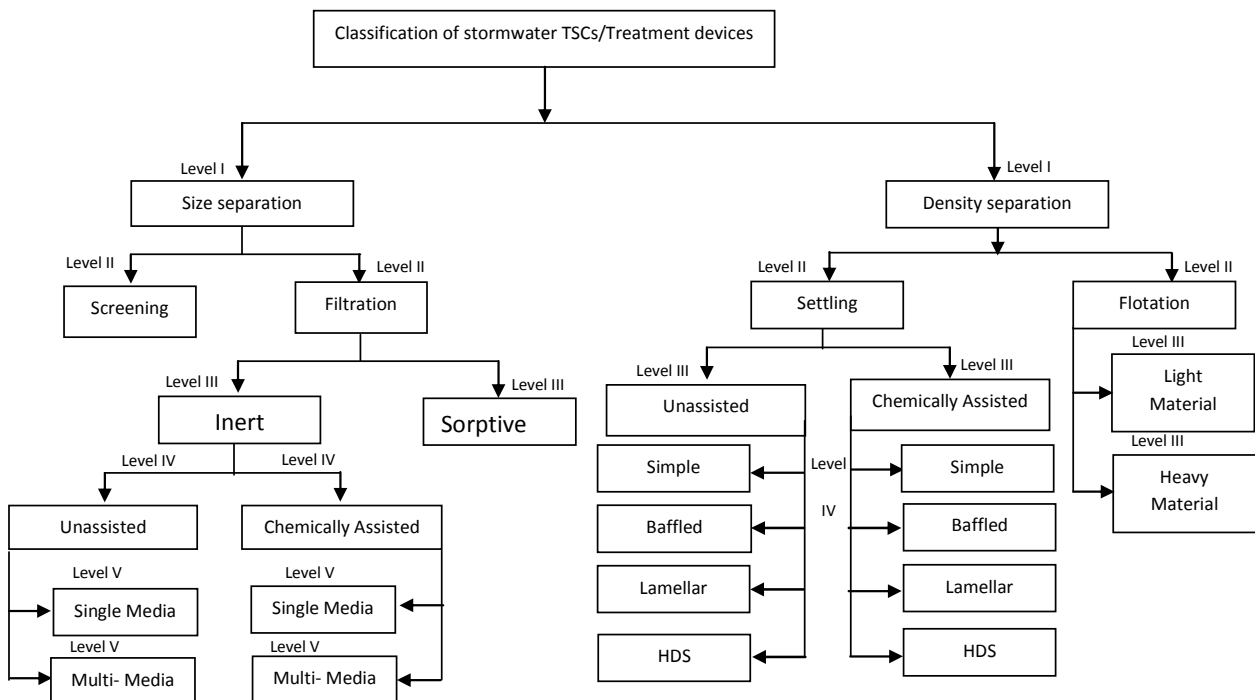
Classification of stormwater TSCs/Treatment devices

Level I
Size separation

Level II
Screening

Level II
Filtration

Level III
Inert

Level III
Sorptive

Level IV
Unassisted

Level V
Single Media

Level V
Multi- Media

Level IV
Chemically Assisted

Level V
Single Media

Level V
Multi- Media

Level I
Density separation

Level II
Settling

Level III
Unassisted

Simple

Baffled

Lamellar

HDS

Level III
Chemically Assisted

Level IV

Simple

Baffled

Lamellar

HDS

Level II
Flotation

Level III
Light Material

Level III
Heavy Material